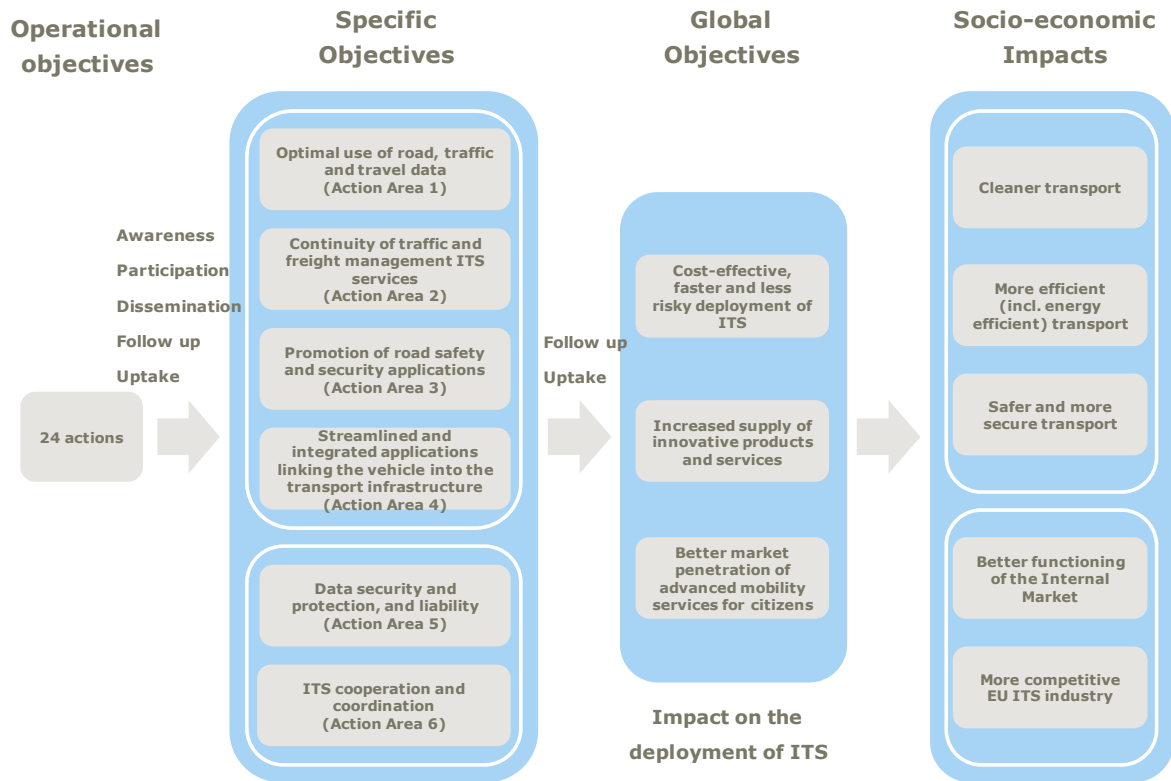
Operational objectives

Specific Objectives

Global Objectives

Socio-economic Impacts

Awareness

Participation

Dissemination

Follow up

Uptake

24 actions

Optimal use of road, traffic and travel data (Action Area 1)

Continuity of traffic and freight management ITS services (Action Area 2)

Promotion of road safety and security applications (Action Area 3)

Streamlined and integrated applications linking the vehicle into the transport infrastructure (Action Area 4)

Data security and protection, and liability (Action Area 5)

ITS cooperation and coordination (Action Area 6)

Follow up

Uptake

Cost-effective, faster and less risky deployment of ITS

Increased supply of innovative products and services

Better market penetration of advanced mobility services for citizens

Impact on the deployment of ITS

Cleaner transport

More efficient (incl. energy efficient) transport

Safer and more secure transport

Better functioning of the Internal Market

More competitive EU ITS industry